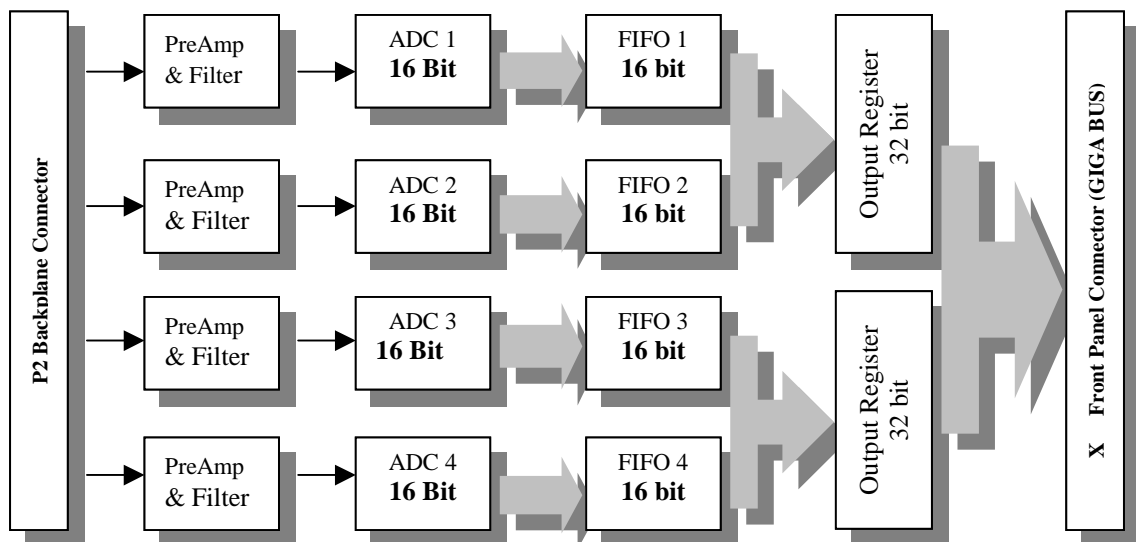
P2 Backplane Connector

PreAmp & Filter

ADC 1 16 Bit

FIFO 1 16 bit

PreAmp & Filter

ADC 2 16 Bit

FIFO 2 16 bit

PreAmp & Filter

ADC 3 16 Bit

FIFO 3 16 bit

PreAmp & Filter

ADC 4 16 Bit

FIFO 4 16 bit

Output Register 32 bit

Output Register 32 bit

X Front Panel Connector (GIGA BUS)